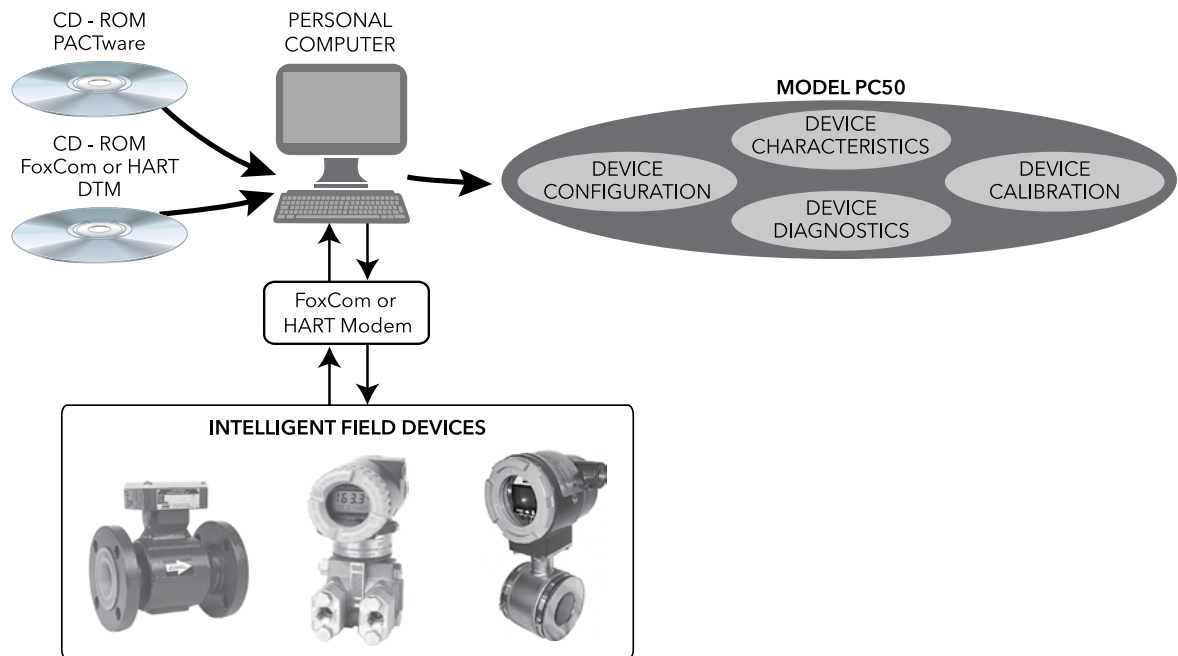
CD - ROM
PACTware

CD - ROM
FoxCom or HART
DTM

PERSONAL
COMPUTER

MODEL PC50

DEVICE
CHARACTERISTICS

DEVICE
CONFIGURATION

DEVICE
CALIBRATION

DEVICE
DIAGNOSTICS

FoxCom or
HART Modem

INTELLIGENT FIELD DEVICES

5633